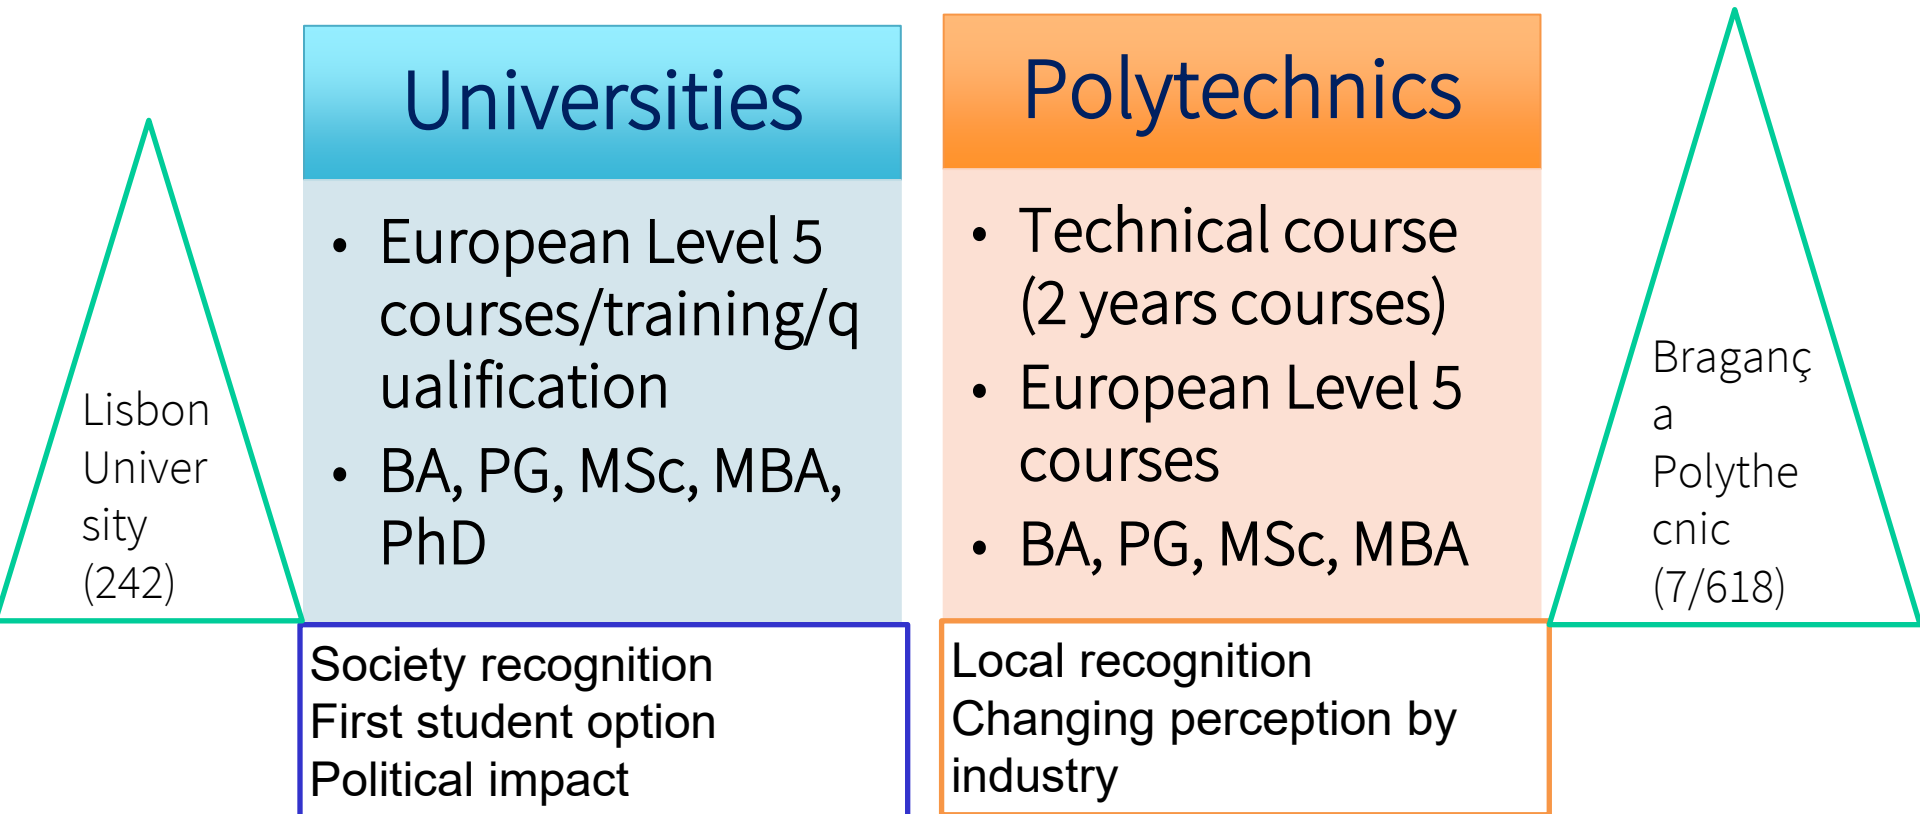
Lisbon University (242)

Universities

- European Level 5 courses/training/qualification
- BA, PG, MSc, MBA, PhD

Society recognition
First student option
Political impact

Polytechnics

- Technical course (2 years courses)
- European Level 5 courses
- BA, PG, MSc, MBA

Local recognition
Changing perception by industry

Bragança Polythecnic (7/618)